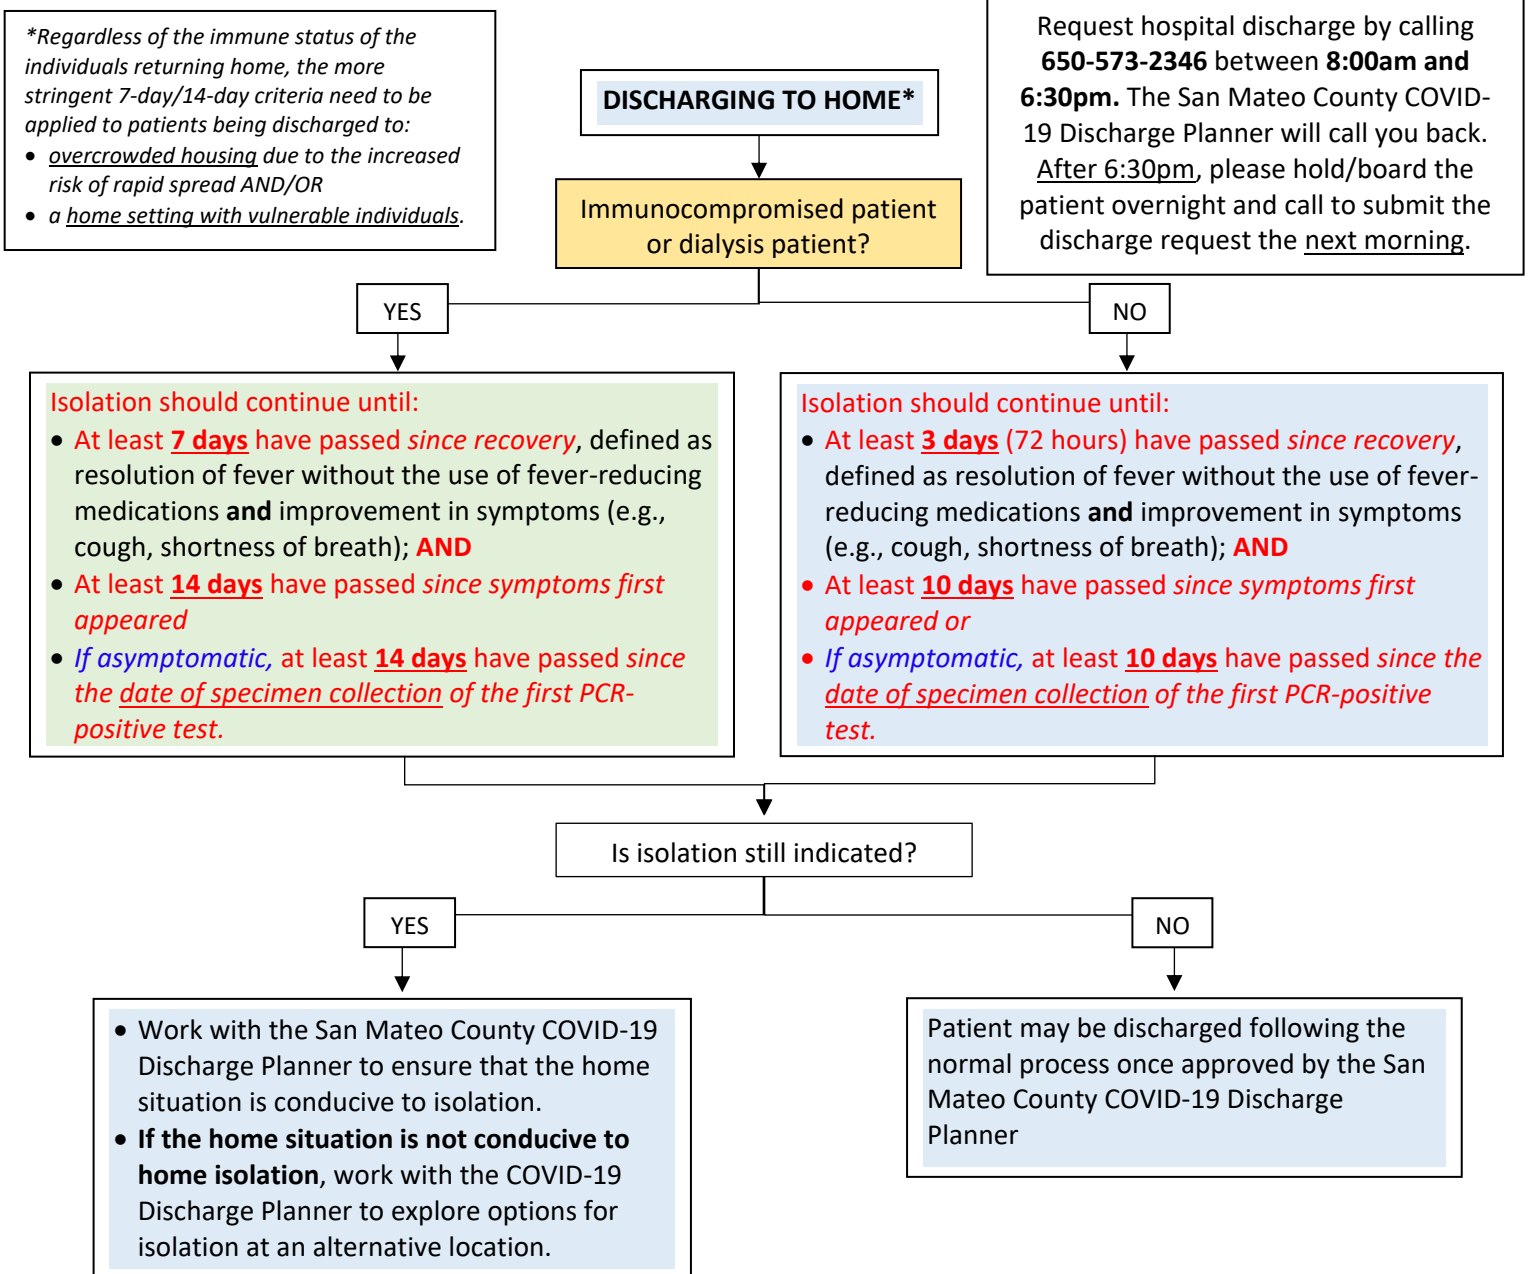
*Regardless of the immune status of the individuals returning home, the more stringent 7-day/14-day criteria need to be applied to patients being discharged to:

- overcrowded housing due to the increased risk of rapid spread AND/OR
- a home setting with vulnerable individuals.

DISCHARGING TO HOME*

Request hospital discharge by calling **650-573-2346** between **8:00am and 6:30pm.** The San Mateo County COVID-19 Discharge Planner will call you back. After 6:30pm, please hold/board the patient overnight and call to submit the discharge request the next morning.

Immunocompromised patient or dialysis patient?

YES

NO

Isolation should continue until:

- At least **7 days** have passed *since recovery*, defined as resolution of fever without the use of fever-reducing medications **and** improvement in symptoms (e.g., cough, shortness of breath); **AND**
- At least **14 days** have passed *since symptoms first appeared*
- *If asymptomatic,* at least **14 days** have passed *since the date of specimen collection of the first PCR-positive test.*

Isolation should continue until:

- At least **3 days** (72 hours) have passed *since recovery*, defined as resolution of fever without the use of fever-reducing medications **and** improvement in symptoms (e.g., cough, shortness of breath); **AND**
- At least **10 days** have passed *since symptoms first appeared or*
- *If asymptomatic,* at least **10 days** have passed *since the date of specimen collection of the first PCR-positive test.*

Is isolation still indicated?

YES

NO

- Work with the San Mateo County COVID-19 Discharge Planner to ensure that the home situation is conducive to isolation.
- **If the home situation is not conducive to home isolation**, work with the COVID-19 Discharge Planner to explore options for isolation at an alternative location.

Patient may be discharged following the normal process once approved by the San Mateo County COVID-19 Discharge Planner